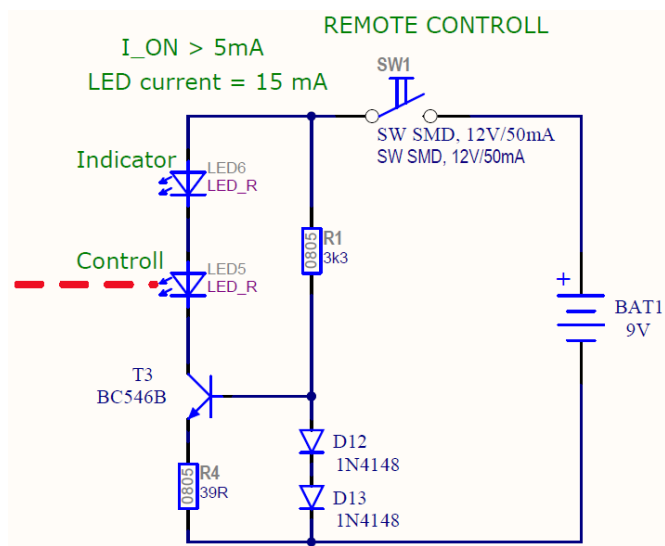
REMOTE CONTROLL

I_ON > 5mA

LED current = 15 mA

SW1

SW SMD, 12V/50mA
SW SMD, 12V/50mA

Indicator

LED6
LED_R

Controll

LED5
LED_R

R1
0805
3k3

+
BAT1
9V

T3
BC546B

D12
1N4148

R4
0805
39R

D13
1N4148